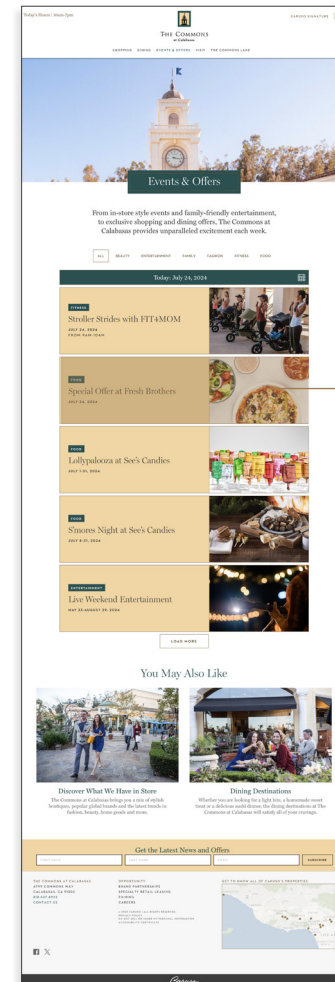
Today's Hours | 10am-7pm

CARUSO SIGNATURE

THE COMMONS at Calabasas

SHOPPING DINING EVENTS & OFFERS VISIT THE COMMONS LENS

Events & Offers

From in-store style events and family-friendly entertainment, to exclusive shopping and dining offers, The Commons at Calabasas provides unparalleled excitement each week.

ALL BEAUTY ENTERTAINMENT FAMILY FASHION FITNESS FOOD

Today: July 24, 2024

FITNESS
Stroller Strides with FIT4MOM
JULY 24, 2024
FROM 9AM-10AM

FOOD
Special Offer at Fresh Brothers
JULY 24, 2024

FOOD
Lollypalooza at See's Candies
JULY 1-31, 2024

FOOD
S'mores Night at See's Candies
JULY 8-31, 2024

ENTERTAINMENT
Live Weekend Entertainment
MAY 31-AUGUST 09, 2024

LOAD MORE

You May Also Like

Discover What We Have in Store
The Commons at Calabasas brings you a mix of stylish boutiques, popular global brands and the latest trends in fashion, beauty, home goods and more.

Dining Destinations
Whether you are looking for a light bite, a homemade sweet treat or a delicious sushi dinner, the dining destinations at The Commons at Calabasas will satisfy all of your cravings.

Get the Latest News and Offers

FIRST NAME LAST NAME EMAIL SUBSCRIBE

THE COMMONS AT CALABASAS
4799 COMMONS WAY
CALABASAS, CA 91302
818.222.3440
CONTACT US

OPPORTUNITY
BRAND PARTNERSHIPS
SPECIALTY RETAIL LEASING
FILMING
CAREERS

© 2024 CARUSO. ALL RIGHTS RESERVED.
PRIVACY POLICY
DO NOT SELL MY SHARE MY PERSONAL INFORMATION
ACCESSIBILITY STATEMENT

GET TO KNOW ALL OF CARUSO'S PROPERTIES

Caruso